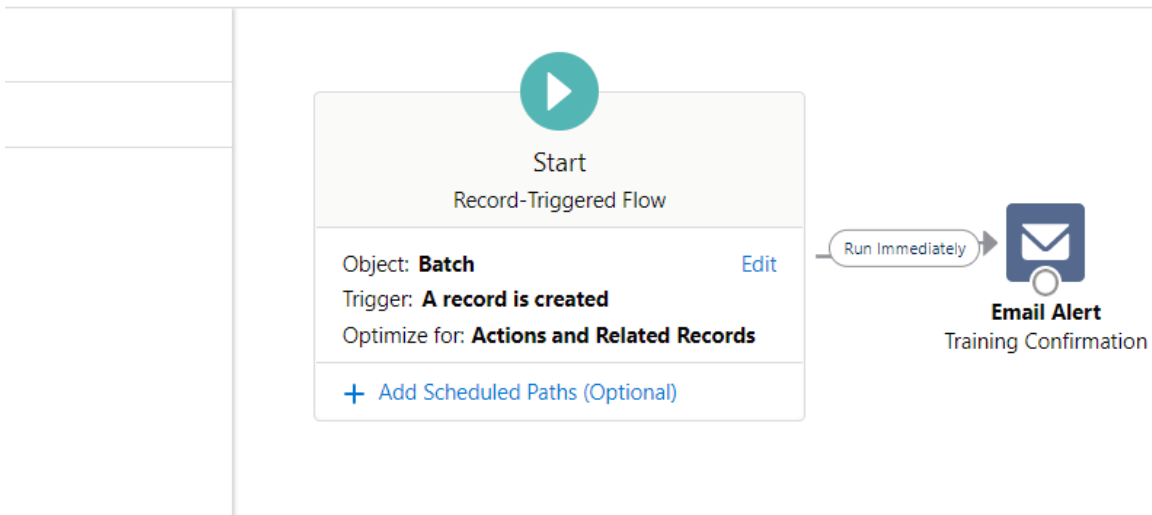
Start
Record-Triggered Flow

Object: **Batch** Edit
Trigger: **A record is created**
Optimize for: **Actions and Related Records**

+ Add Scheduled Paths (Optional)

Run Immediately

**Email Alert**
Training Confirmation